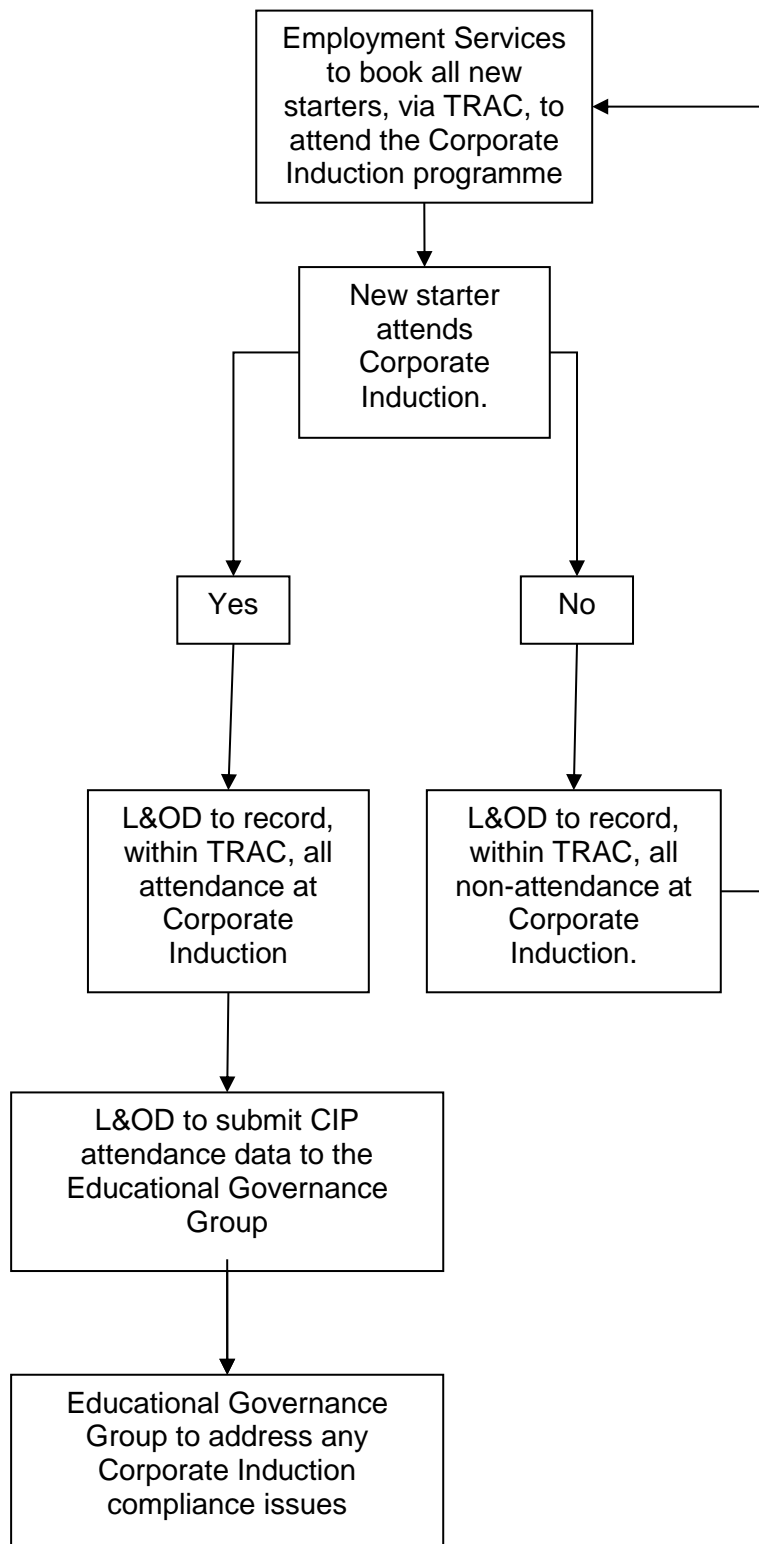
Employment Services to book all new starters, via TRAC, to attend the Corporate Induction programme

New starter attends Corporate Induction.

Yes

No

L&OD to record, within TRAC, all attendance at Corporate Induction

L&OD to record, within TRAC, all non-attendance at Corporate Induction.

L&OD to submit CIP attendance data to the Educational Governance Group

Educational Governance Group to address any Corporate Induction compliance issues